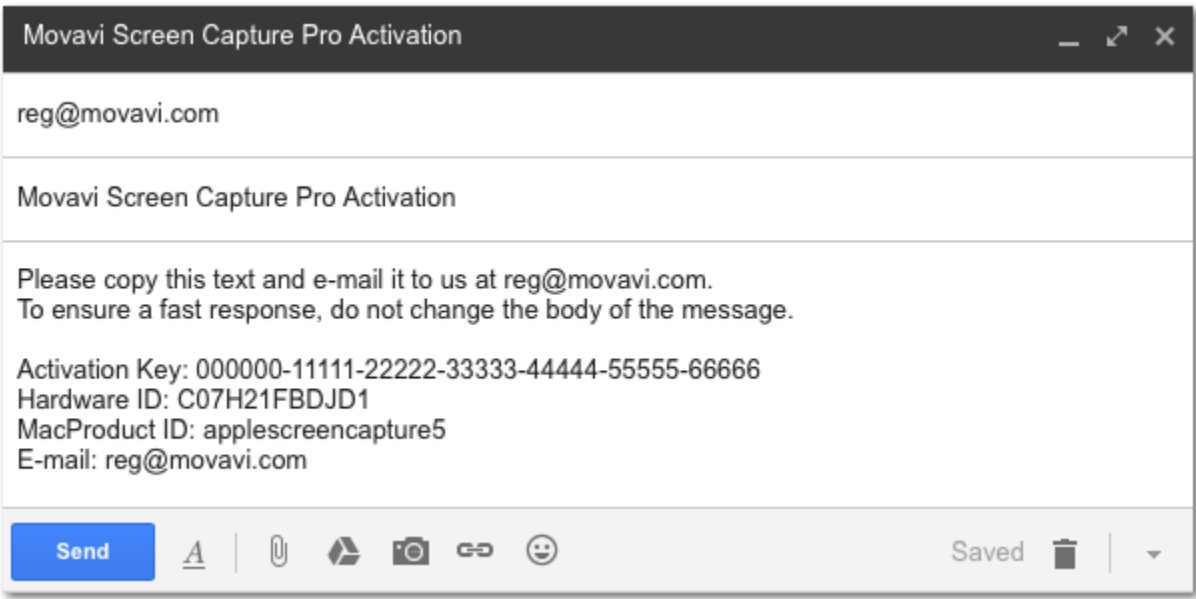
Movavi Screen Capture Pro Activation

reg@movavi.com

Movavi Screen Capture Pro Activation

Please copy this text and e-mail it to us at reg@movavi.com.
To ensure a fast response, do not change the body of the message.

Activation Key: 000000-11111-22222-33333-44444-55555-66666
Hardware ID: C07H21FBDJD1
MacProduct ID: applescreencapture5
E-mail: reg@movavi.com

Send A Saved